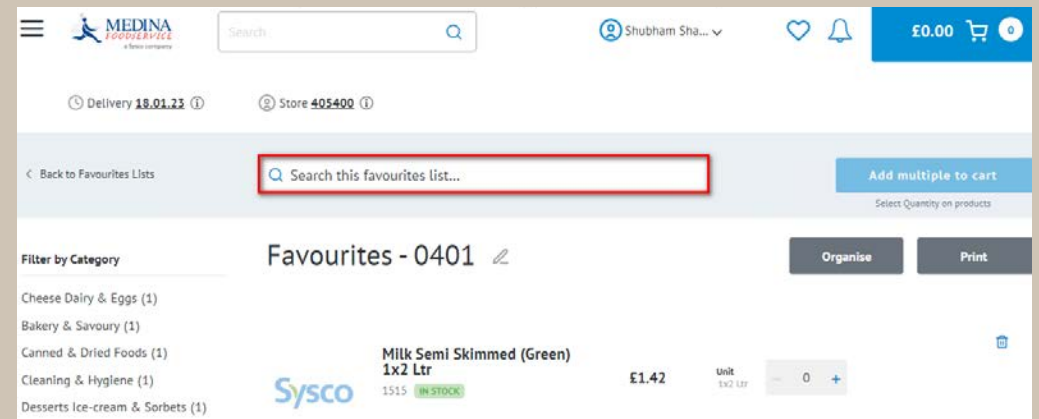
MEDINA FOODSERVICE a Sysco company

Search

Shubham Sha...

£0.00 0

Delivery 18.01.23 ⓘ

Store 405400 ⓘ

< Back to Favourites Lists

Search this favourites list...

Add multiple to cart

Select Quantity on products

Filter by Category

Cheese Dairy & Eggs (1)

Bakery & Savoury (1)

Canned & Dried Foods (1)

Cleaning & Hygiene (1)

Desserts Ice-cream & Sorbets (1)

Favourites - 0401

Organise

Print

Sysco

Milk Semi Skimmed (Green) 1x2 Ltr

1515 IN STOCK

£1.42

Unit 1x2 Ltr

0